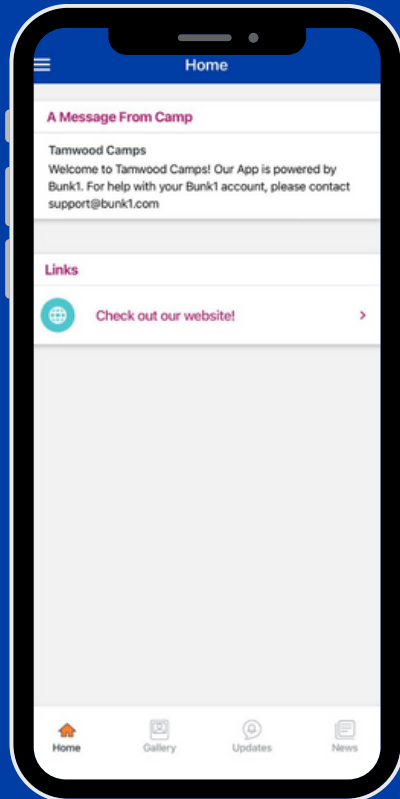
Home

A Message From Camp

Tamwood Camps
Welcome to Tamwood Camps! Our App is powered by Bunk1. For help with your Bunk1 account, please contact support@bunk1.com

Links

Check out our website!

Home Gallery Updates News